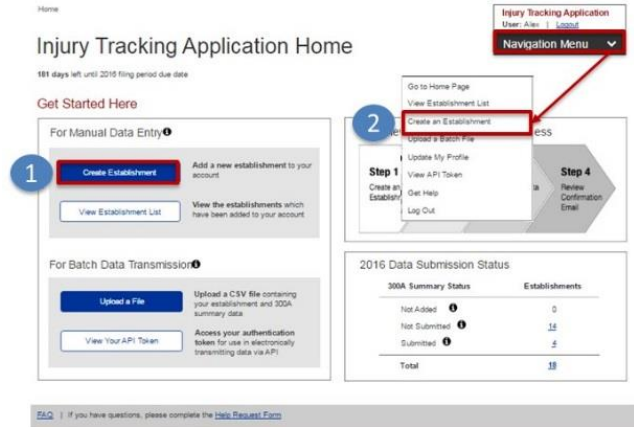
Home

Injury Tracking Application
User: Alex | Logout

Navigation Menu

Injury Tracking Application Home

181 days left until 2016 filing period due date

Get Started Here

For Manual Data Entry

1

Create Establishment

Add a new establishment to your account

View Establishment List

View the establishments which have been added to your account

For Batch Data Transmission

Upload a File

Upload a CSV file containing your establishment and 300A summary data

View Your API Token

Access your authentication token for use in electronically transmitting data via API

2

Go to Home Page
View Establishment List
Create an Establishment
Upload a Batch File
Update My Profile
View API Token
Get Help
Log Out

ss

Step 1
Create an Establish

a

Step 4
Review Confirmation Email

2016 Data Submission Status

| 300A Summary Status | Establishments |
|---|---|
| Not Added | 0 |
| Not Submitted | 14 |
| Submitted | 4 |
| Total | 18 |

FAQ | If you have questions, please complete the Help Request Form